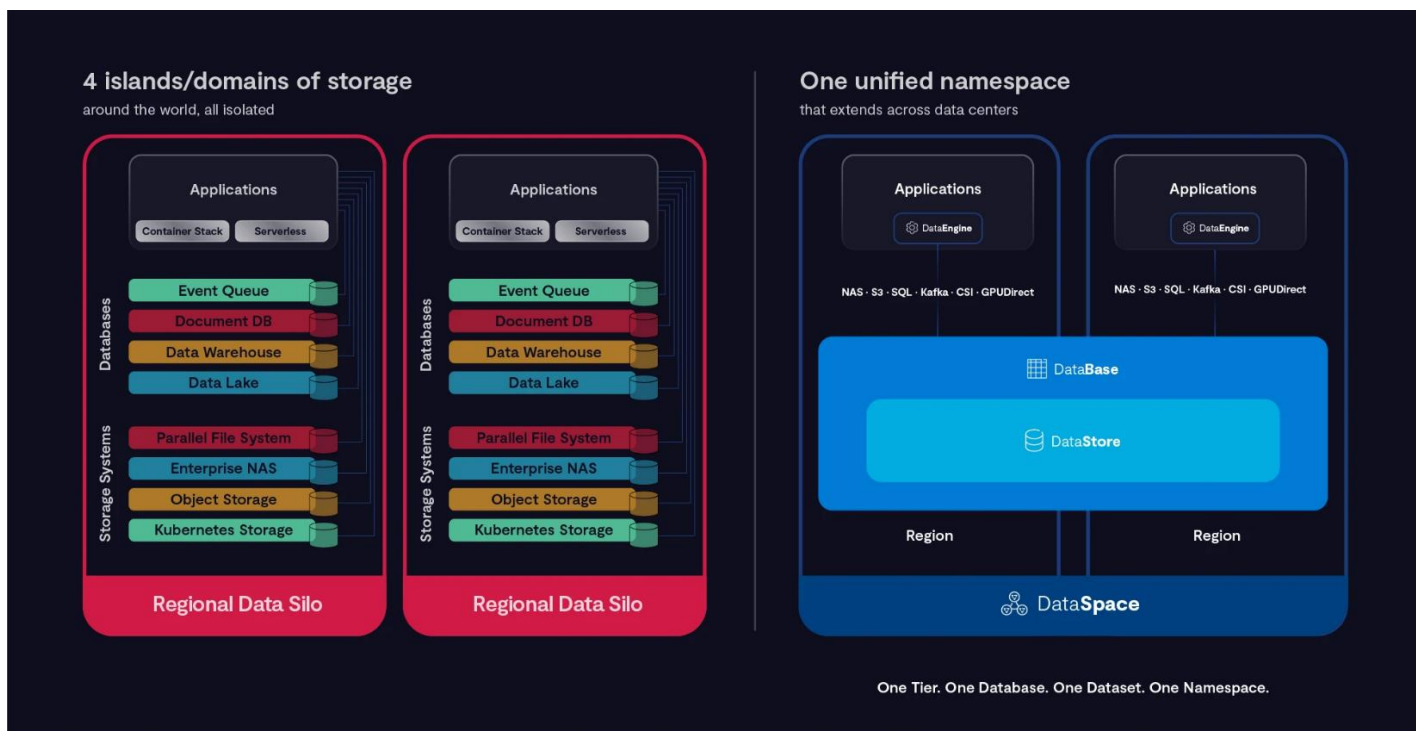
4 islands/domains of storage
around the world, all isolated

Applications
Container Stack
Serverless

Databases
Event Queue
Document DB
Data Warehouse
Data Lake

Storage Systems
Parallel File System
Enterprise NAS
Object Storage
Kubernetes Storage

Regional Data Silo

Applications
Container Stack
Serverless

Databases
Event Queue
Document DB
Data Warehouse
Data Lake

Storage Systems
Parallel File System
Enterprise NAS
Object Storage
Kubernetes Storage

Regional Data Silo

One unified namespace
that extends across data centers

Applications
DataEngine
NAS · S3 · SQL · Kafka · CSI · GPUDirect

Applications
DataEngine
NAS · S3 · SQL · Kafka · CSI · GPUDirect

DataBase
DataStore

Region
Region

DataSpace

One Tier. One Database. One Dataset. One Namespace.